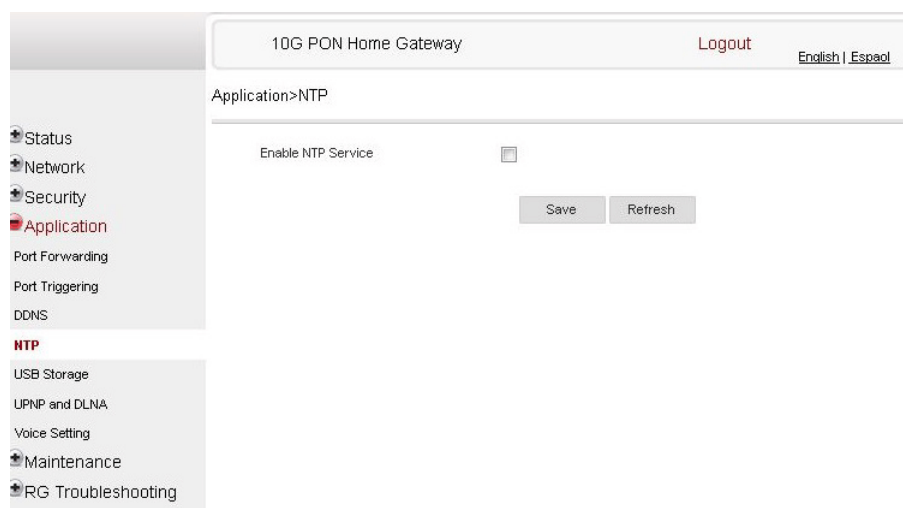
10G PON Home Gateway

Logout

English | Espaol

Application>NTP

Status
Network
Security
Application
Port Forwarding
Port Triggering
DDNS
NTP
USB Storage
UPNP and DLNA
Voice Setting
Maintenance
RG Troubleshooting

Enable NTP Service

Save

Refresh